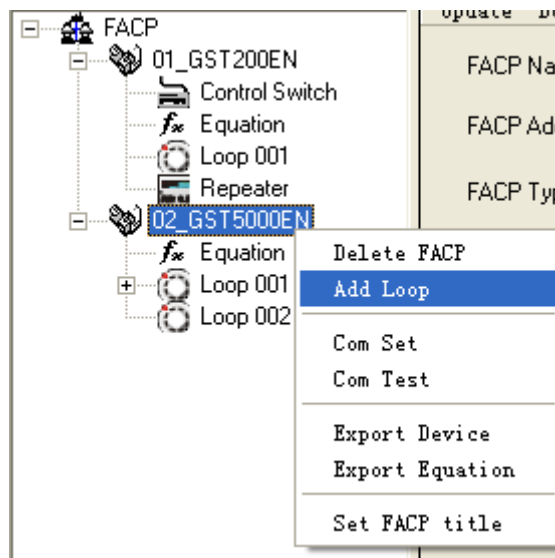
FACP
01_GST200EN
Control Switch
Equation
Loop 001
Repeater
02_GST5000EN
Equation
Loop 001
Loop 002

Update Do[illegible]
FACP Na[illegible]
FACP Ad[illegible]
FACP Ty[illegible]

Delete FACP
Add Loop
Com Set
Com Test
Export Device
Export Equation
Set FACP title